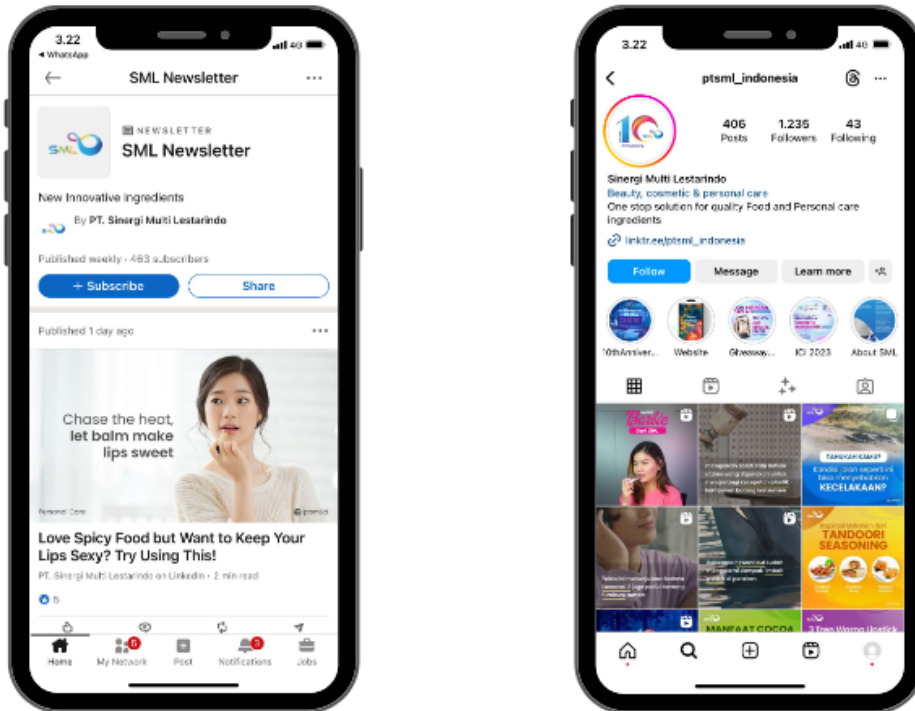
3.22
◂ WhatsApp
SML Newsletter
SML
NEWSLETTER
SML Newsletter
New Innovative Ingredients
By PT. Sinergi Multi Lestarindo
Published weekly · 483 subscribers
+ Subscribe
Share
Published 1 day ago
Chase the heat, let balm make lips sweet
Personal Care
Love Spicy Food but Want to Keep Your Lips Sexy? Try Using This!
PT. Sinergi Multi Lestarindo on LinkedIn · 2 min read
5
Home
My Network
Post
Notifications
Jobs

3.22
ptsml_indonesia
406 Posts
1.235 Followers
43 Following
Sinergi Multi Lestarindo
Beauty, cosmetic & personal care
One stop solution for quality Food and Personal care ingredients
linktr.ee/ptsml_indonesia
Follow
Message
Learn more
10thAnniver...
Website
Giveaway...
ICI 2023
About SML
Barbie
TAHUKAH KAMU?
KECELAKAAN?
TANDOORI SEASONING
MANFAAT COCOA